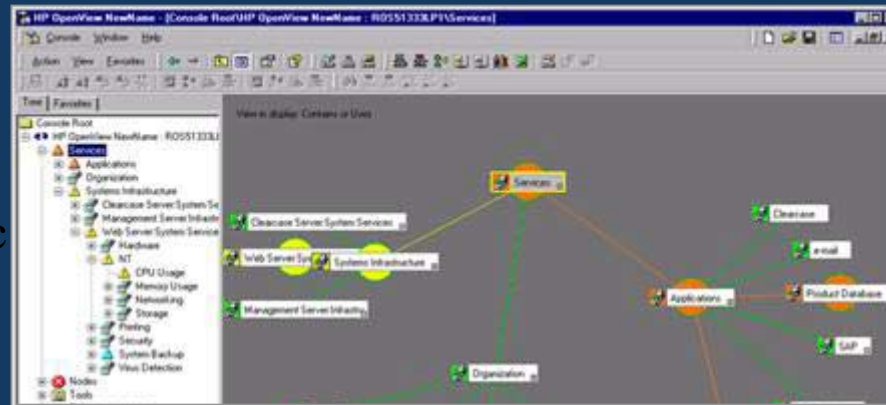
HP OpenView NewName - [Console Root\HP OpenView NewName : ROSS1333LP1\Services]

Console Window Help

Action View Favorites

Tree Favorites

Console Root
HP OpenView NewName : ROSS1333LI
Services
Applications
Organization
Systems Infrastructure
Clearcase Server System Se
Management Server Infrastr
Web Server System Service
Hardware
NT
CPU Usage
Memory Usage
Networking
Storage
Printing
Security
System Backup
Virus Detection
Nodes
Tools

View in display: Contains or Uses

Services
Clearcase Server System Services
Web Server Sy
Systems Infrastructure
Management Server Infrastru
Applications
Clearcase
e-mail
Product Database
SAP
Organization